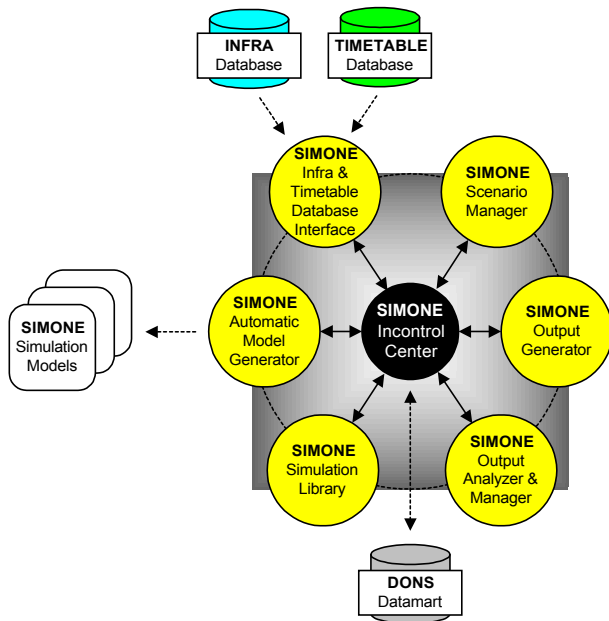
INFRA
Database

TIMETABLE
Database

SIMONE
Infra & Timetable Database Interface

SIMONE
Scenario Manager

SIMONE
Simulation Models

SIMONE
Automatic Model Generator

SIMONE
Incontrol Center

SIMONE
Output Generator

SIMONE
Simulation Library

SIMONE
Output Analyzer & Manager

DONS
Datamart